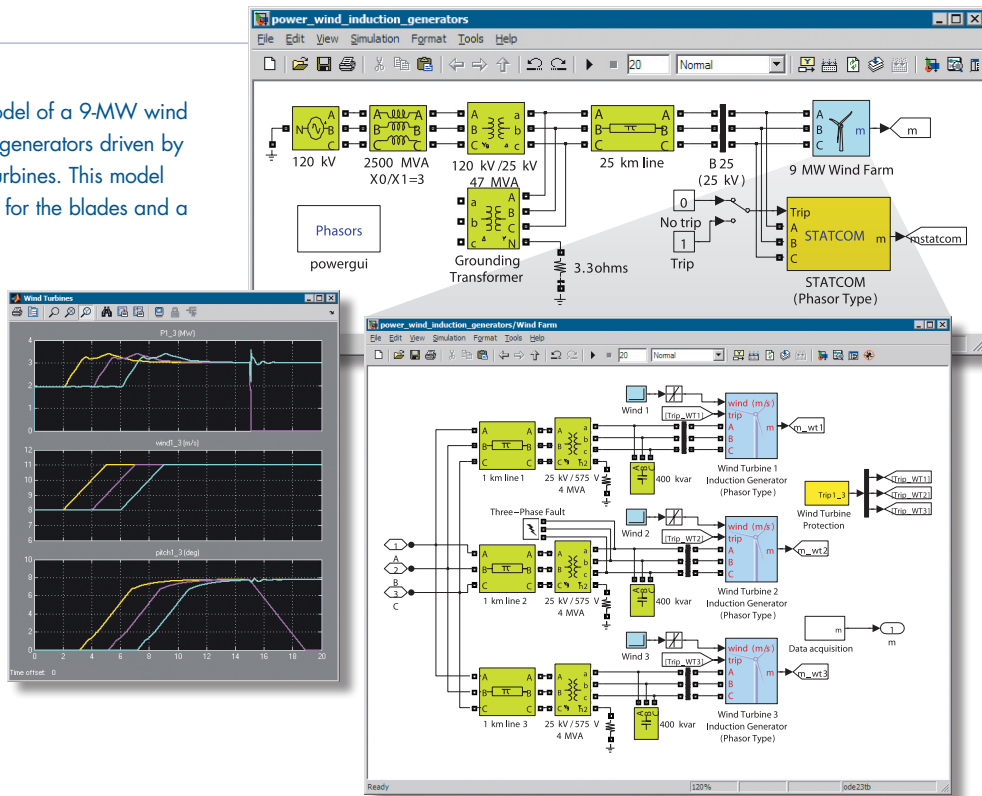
odel of a 9-MW wind generators driven by rbines. This model for the blades and a

power_wind_induction_generators
File Edit View Simulation Format Tools Help
20 Normal

N 120 kV
A B C a b c
2500 MVA X0/X1=3
120 kV/25 kV 47 MVA
25 km line
B25 (25 kV)
9 MW Wind Farm
m
Phasors
powergui
Grounding Transformer
3.3ohms
0 No trip
1 Trip
Trip A B C
STATCOM
m
mstatcom
STATCOM (Phasor Type)

Wind Turbines
P1_3 (MW)
wind1_3 (m/s)
pitch1_3 (deg)
Time offset: 0

power_wind_induction_generators/Wind Farm
File Edit View Simulation Format Tools Help
20 Normal
Wind 1
[Trip_WT1]
wind (m/s)
trip
A B C
m
m_wt1
1 km line1
25 kV / 575 V 4 MVA
400 kvar
Wind Turbine 1 Induction Generator (Phasor Type)
Trip1_3
[Trip_WT1]
[Trip_WT2]
[Trip_WT3]
Wind Turbine Protection
Three-Phase Fault
Wind 2
[Trip_WT2]
m_wt2
1 A
2 B
3 C
1 km line 2
25 kV / 575 V 4 MVA
400 kvar
Wind Turbine 2 Induction Generator (Phasor Type)
Wind 3
[Trip_WT3]
m
Data acquisition
1 m
m_wt3
1 km line 3
25 kV / 575 V 4 MVA
400 kvar
Wind Turbine 3 Induction Generator (Phasor Type)
Ready 120% ode23tb